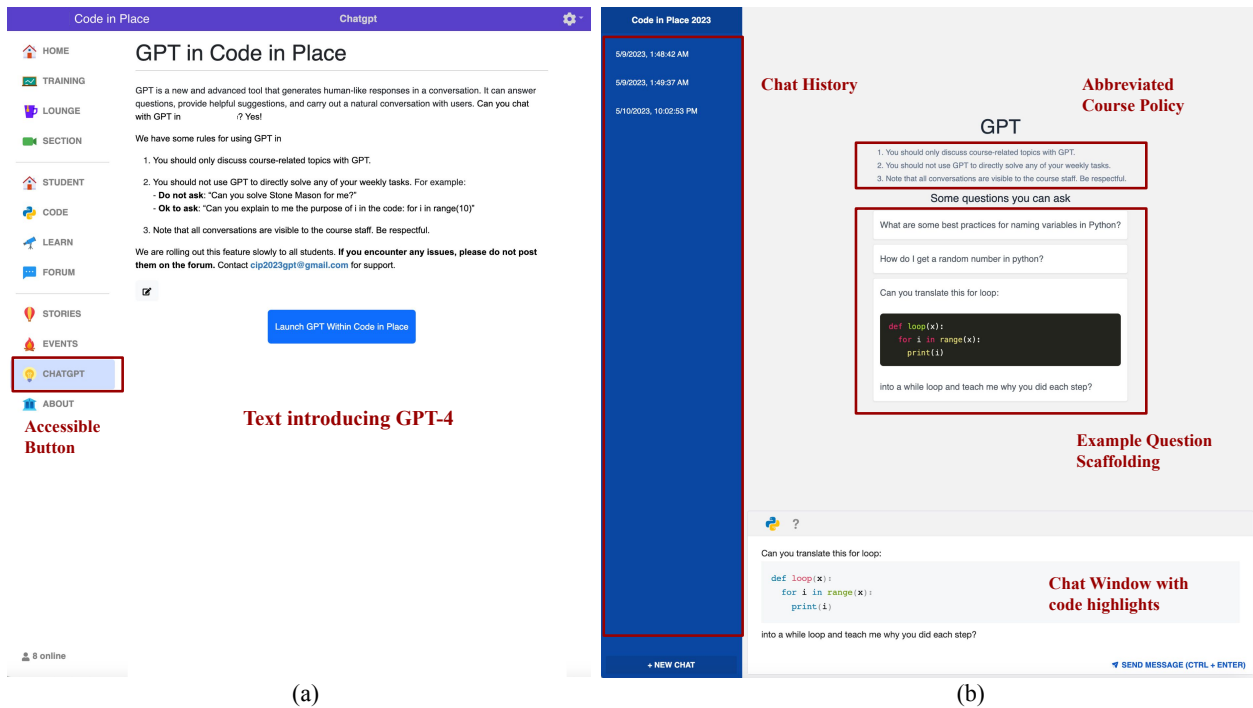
Code in Place
Chatgpt

HOME
TRAINING
LOUNGE
SECTION
STUDENT
CODE
LEARN
FORUM
STORIES
EVENTS
CHATGPT
ABOUT

Accessible Button

8 online

GPT in Code in Place

GPT is a new and advanced tool that generates human-like responses in a conversation. It can answer questions, provide helpful suggestions, and carry out a natural conversation with users. Can you chat with GPT in ? Yes!

We have some rules for using GPT in

1. You should only discuss course-related topics with GPT.

2. You should not use GPT to directly solve any of your weekly tasks. For example:
- Do not ask: "Can you solve Stone Mason for me?"
- Ok to ask: "Can you explain to me the purpose of i in the code: for i in range(10)"

3. Note that all conversations are visible to the course staff. Be respectful.

We are rolling out this feature slowly to all students. If you encounter any issues, please do not post them on the forum. Contact cip2023gpt@gmail.com for support.

Launch GPT Within Code in Place

Text introducing GPT-4

(a)

Code in Place 2023

5/9/2023, 1:48:42 AM
5/9/2023, 1:49:37 AM
5/10/2023, 10:02:53 PM

+ NEW CHAT

Chat History

Abbreviated Course Policy

GPT

1. You should only discuss course-related topics with GPT.
2. You should not use GPT to directly solve any of your weekly tasks.
3. Note that all conversations are visible to the course staff. Be respectful.

Some questions you can ask

What are some best practices for naming variables in Python?

How do I get a random number in python?

Can you translate this for loop:

def loop(x):
  for i in range(x):
    print(i)

into a while loop and teach me why you did each step?

Example Question Scaffolding

?

Can you translate this for loop:

def loop(x):
  for i in range(x):
    print(i)

into a while loop and teach me why you did each step?

Chat Window with code highlights

SEND MESSAGE (CTRL + ENTER)

(b)